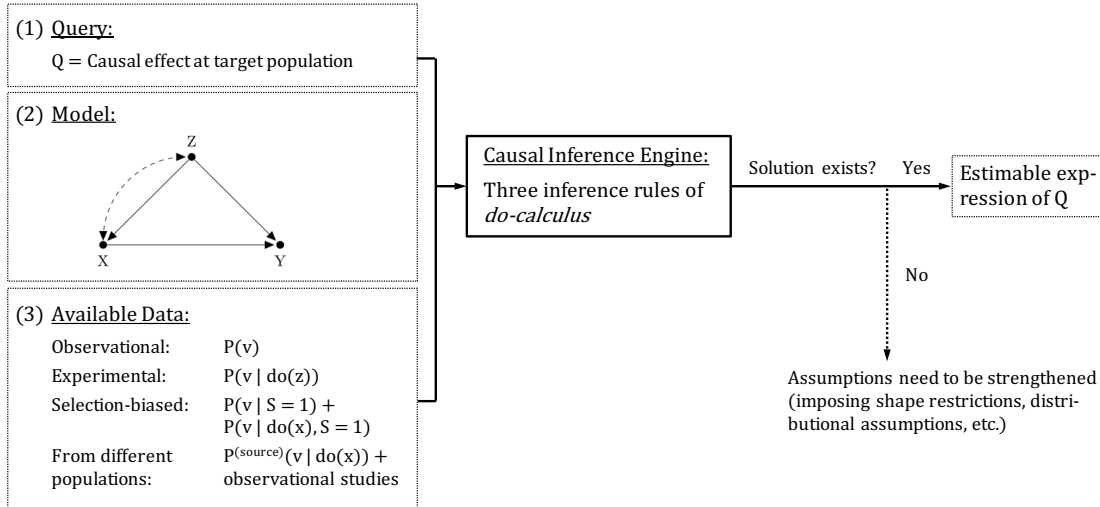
(1) Query:
Q = Causal effect at target population

(2) Model:
Z
X
Y

(3) Available Data:

| | |
|---|---|
| Observational: | P(v) |
| Experimental: | P(v \| do(z)) |
| Selection-biased: | P(v \| S = 1) + P(v \| do(x), S = 1) |
| From different populations: | $P^{(source)}$(v \| do(x)) + observational studies |

Causal Inference Engine:
Three inference rules of *do-calculus*

Solution exists?

Yes

Estimable expression of Q

No

Assumptions need to be strengthened (imposing shape restrictions, distributional assumptions, etc.)